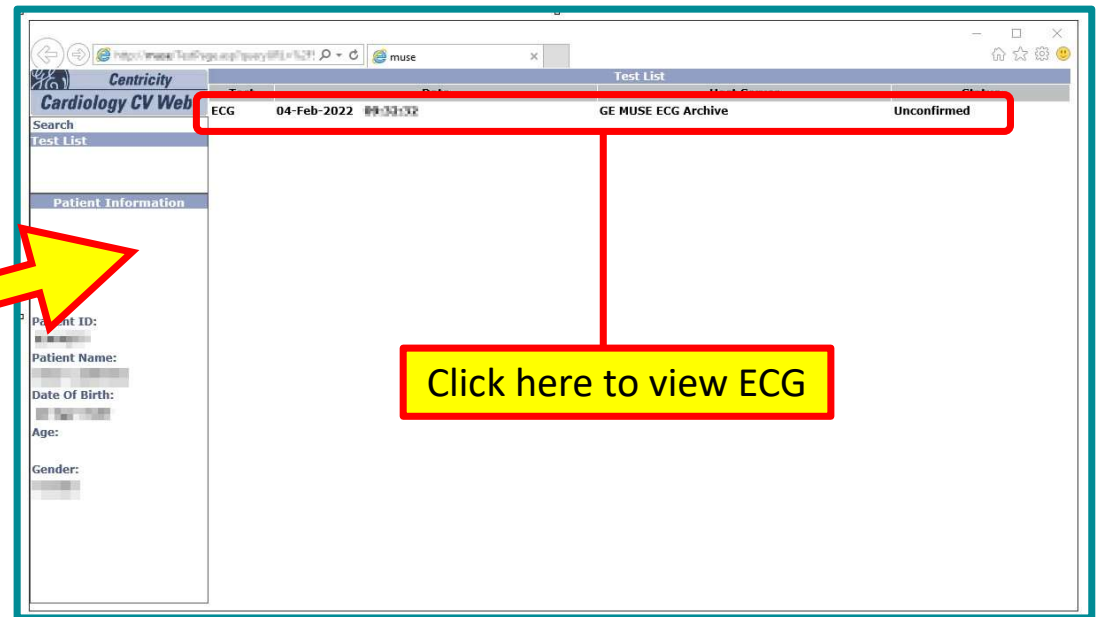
muse

Centricity

Cardiology CV Web

Search

Test List

Patient Information

Patient ID:

Patient Name:

Date Of Birth:

Age:

Gender:

Test List

| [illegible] | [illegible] | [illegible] | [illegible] |
|---|---|---|---|
| ECG | 04-Feb-2022 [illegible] | GE MUSE ECG Archive | Unconfirmed |

Click here to view ECG